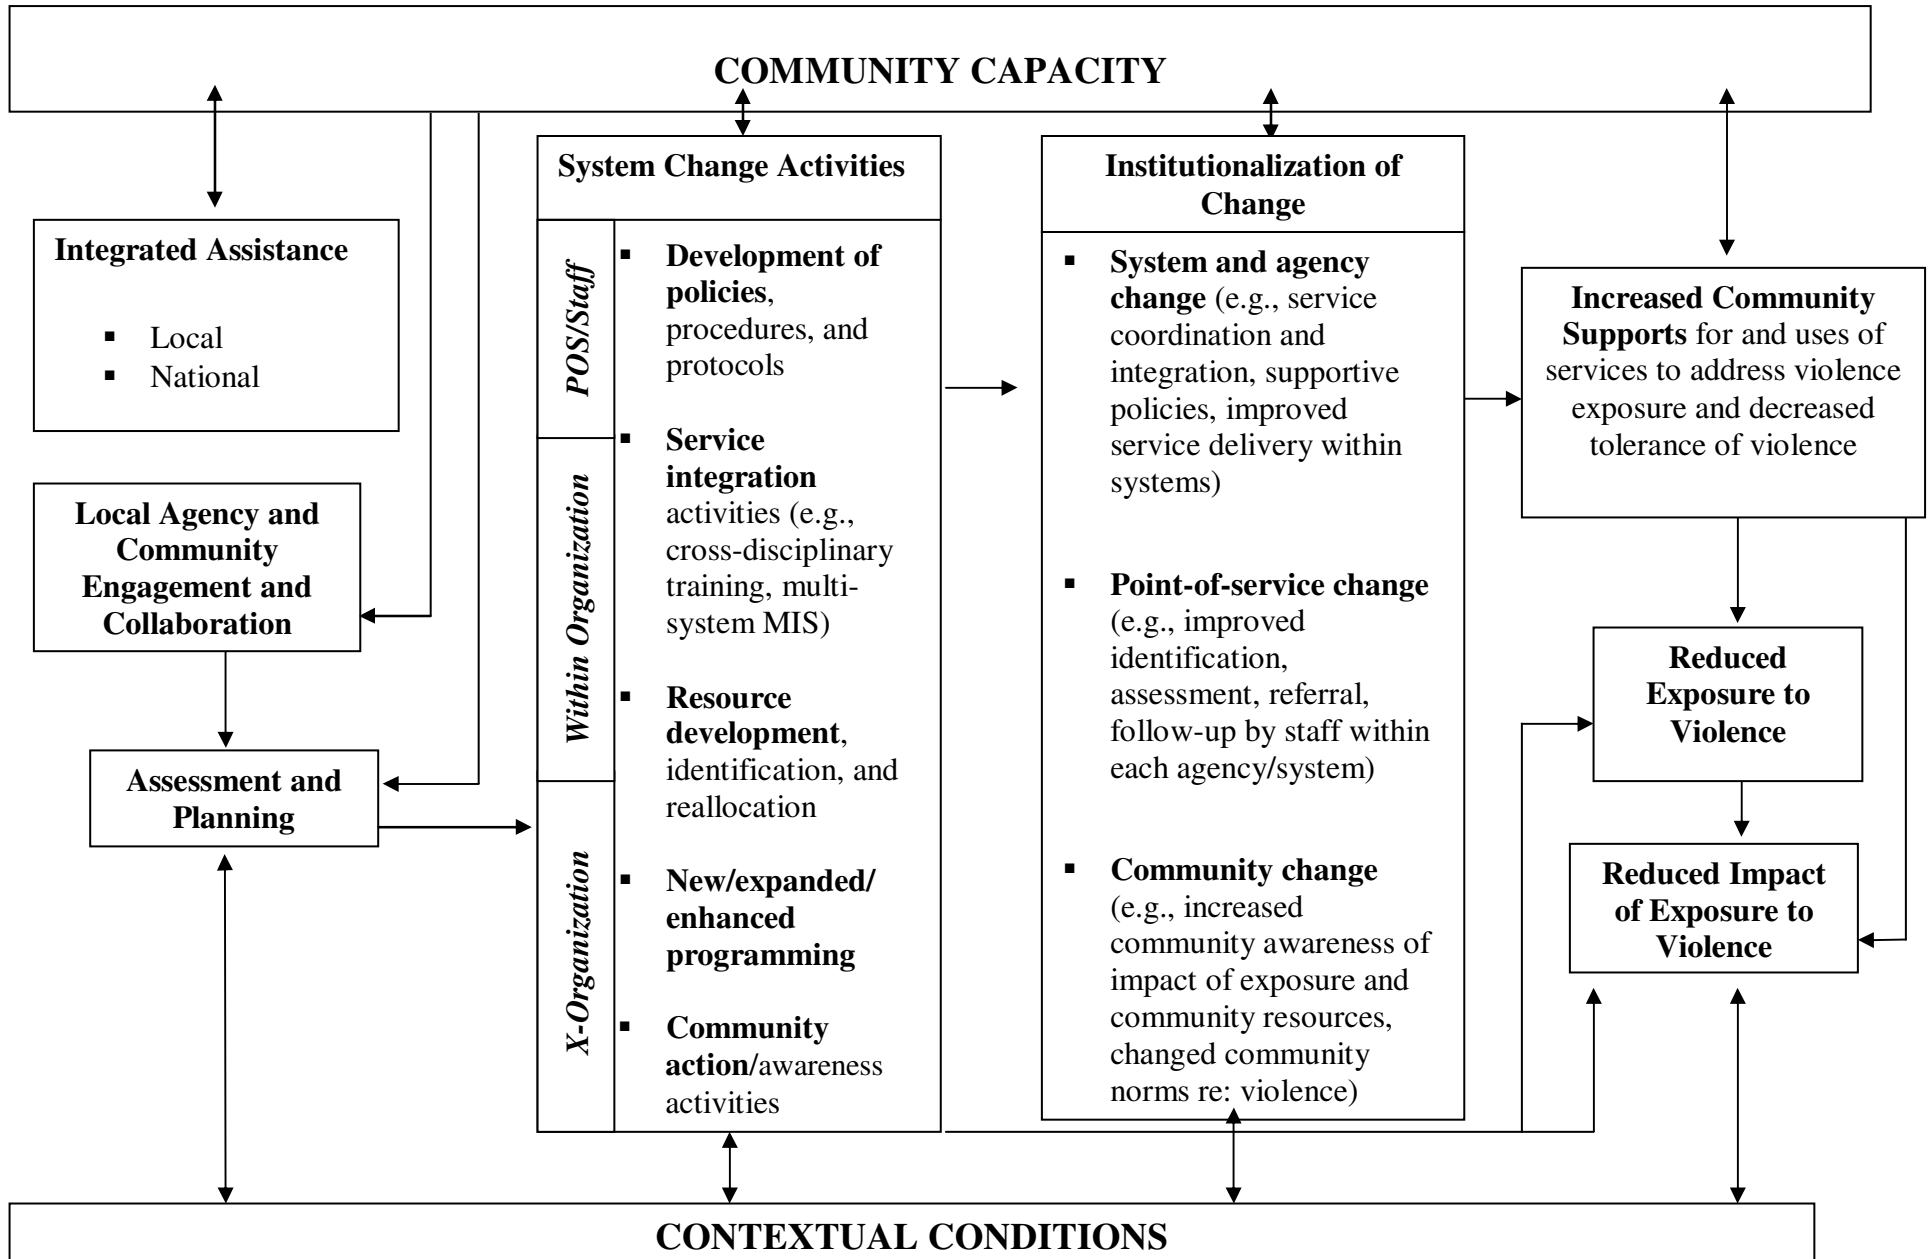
COMMUNITY CAPACITY

Integrated Assistance

- Local
- National

Local Agency and Community Engagement and Collaboration

Assessment and Planning

System Change Activities

POS/Staff

Within Organization

X-Organization

- Development of policies, procedures, and protocols
- Service integration activities (e.g., cross-disciplinary training, multi-system MIS)
- Resource development, identification, and reallocation
- New/expanded/ enhanced programming
- Community action/awareness activities

Institutionalization of Change

- System and agency change (e.g., service coordination and integration, supportive policies, improved service delivery within systems)
- Point-of-service change (e.g., improved identification, assessment, referral, follow-up by staff within each agency/system)
- Community change (e.g., increased community awareness of impact of exposure and community resources, changed community norms re: violence)

Increased Community Supports for and uses of services to address violence exposure and decreased tolerance of violence

Reduced Exposure to Violence

Reduced Impact of Exposure to Violence

CONTEXTUAL CONDITIONS